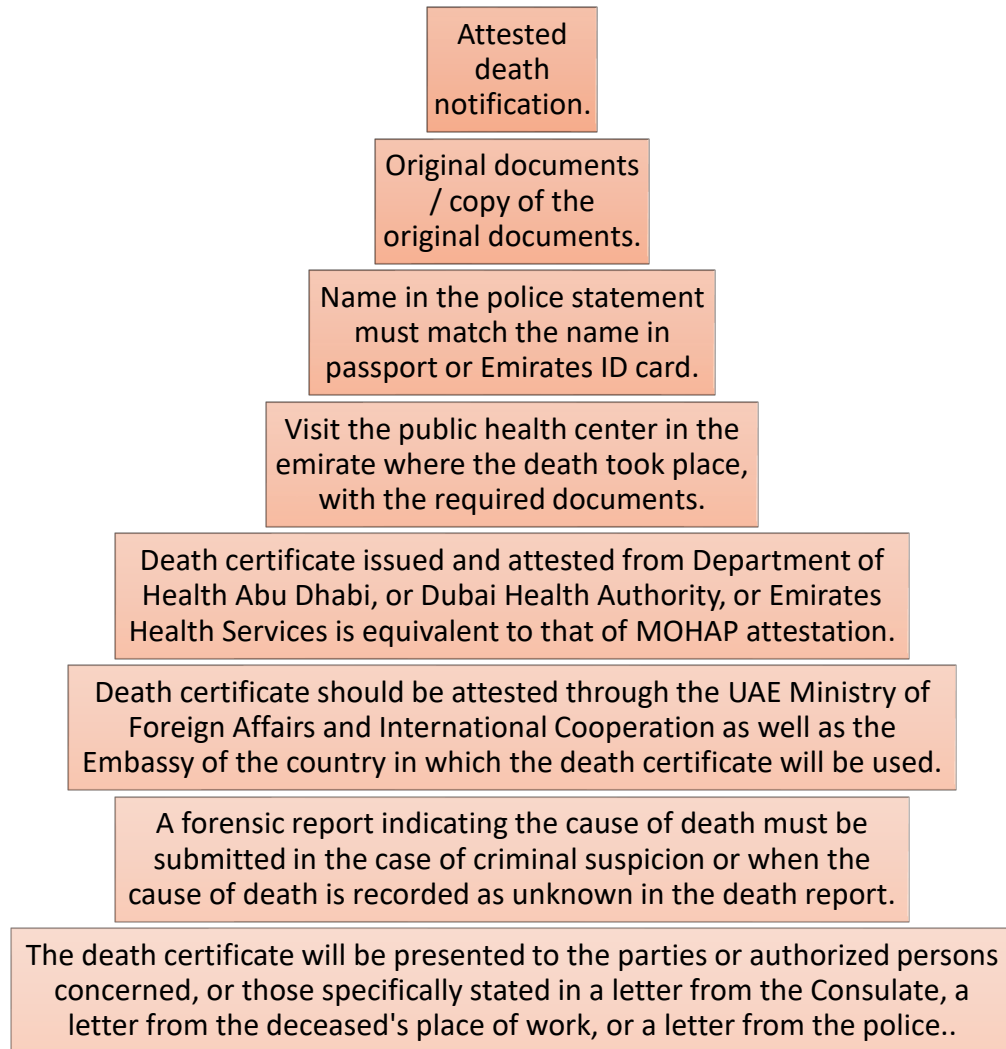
Attested death notification.

Original documents / copy of the original documents.

Name in the police statement must match the name in passport or Emirates ID card.

Visit the public health center in the emirate where the death took place, with the required documents.

Death certificate issued and attested from Department of Health Abu Dhabi, or Dubai Health Authority, or Emirates Health Services is equivalent to that of MOHAP attestation.

Death certificate should be attested through the UAE Ministry of Foreign Affairs and International Cooperation as well as the Embassy of the country in which the death certificate will be used.

A forensic report indicating the cause of death must be submitted in the case of criminal suspicion or when the cause of death is recorded as unknown in the death report.

The death certificate will be presented to the parties or authorized persons concerned, or those specifically stated in a letter from the Consulate, a letter from the deceased's place of work, or a letter from the police..